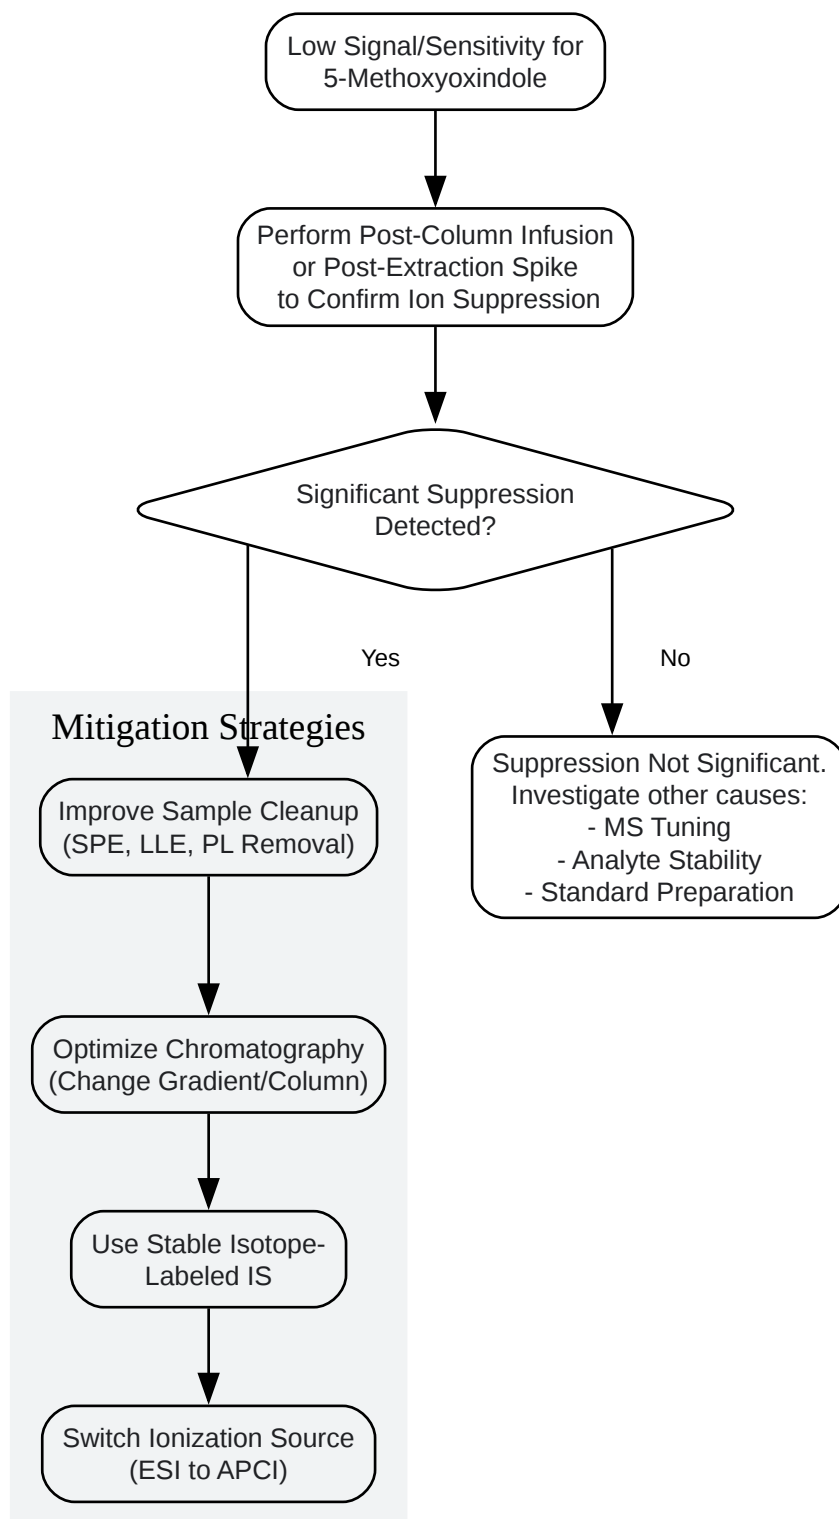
Low Signal/Sensitivity for 5-Methoxyoxindole

Perform Post-Column Infusion or Post-Extraction Spike to Confirm Ion Suppression

Significant Suppression Detected?

Yes

No

Mitigation Strategies

Improve Sample Cleanup (SPE, LLE, PL Removal)

Optimize Chromatography (Change Gradient/Column)

Use Stable Isotope-Labeled IS

Switch Ionization Source (ESI to APCI)

Suppression Not Significant.
Investigate other causes:
- MS Tuning
- Analyte Stability
- Standard Preparation